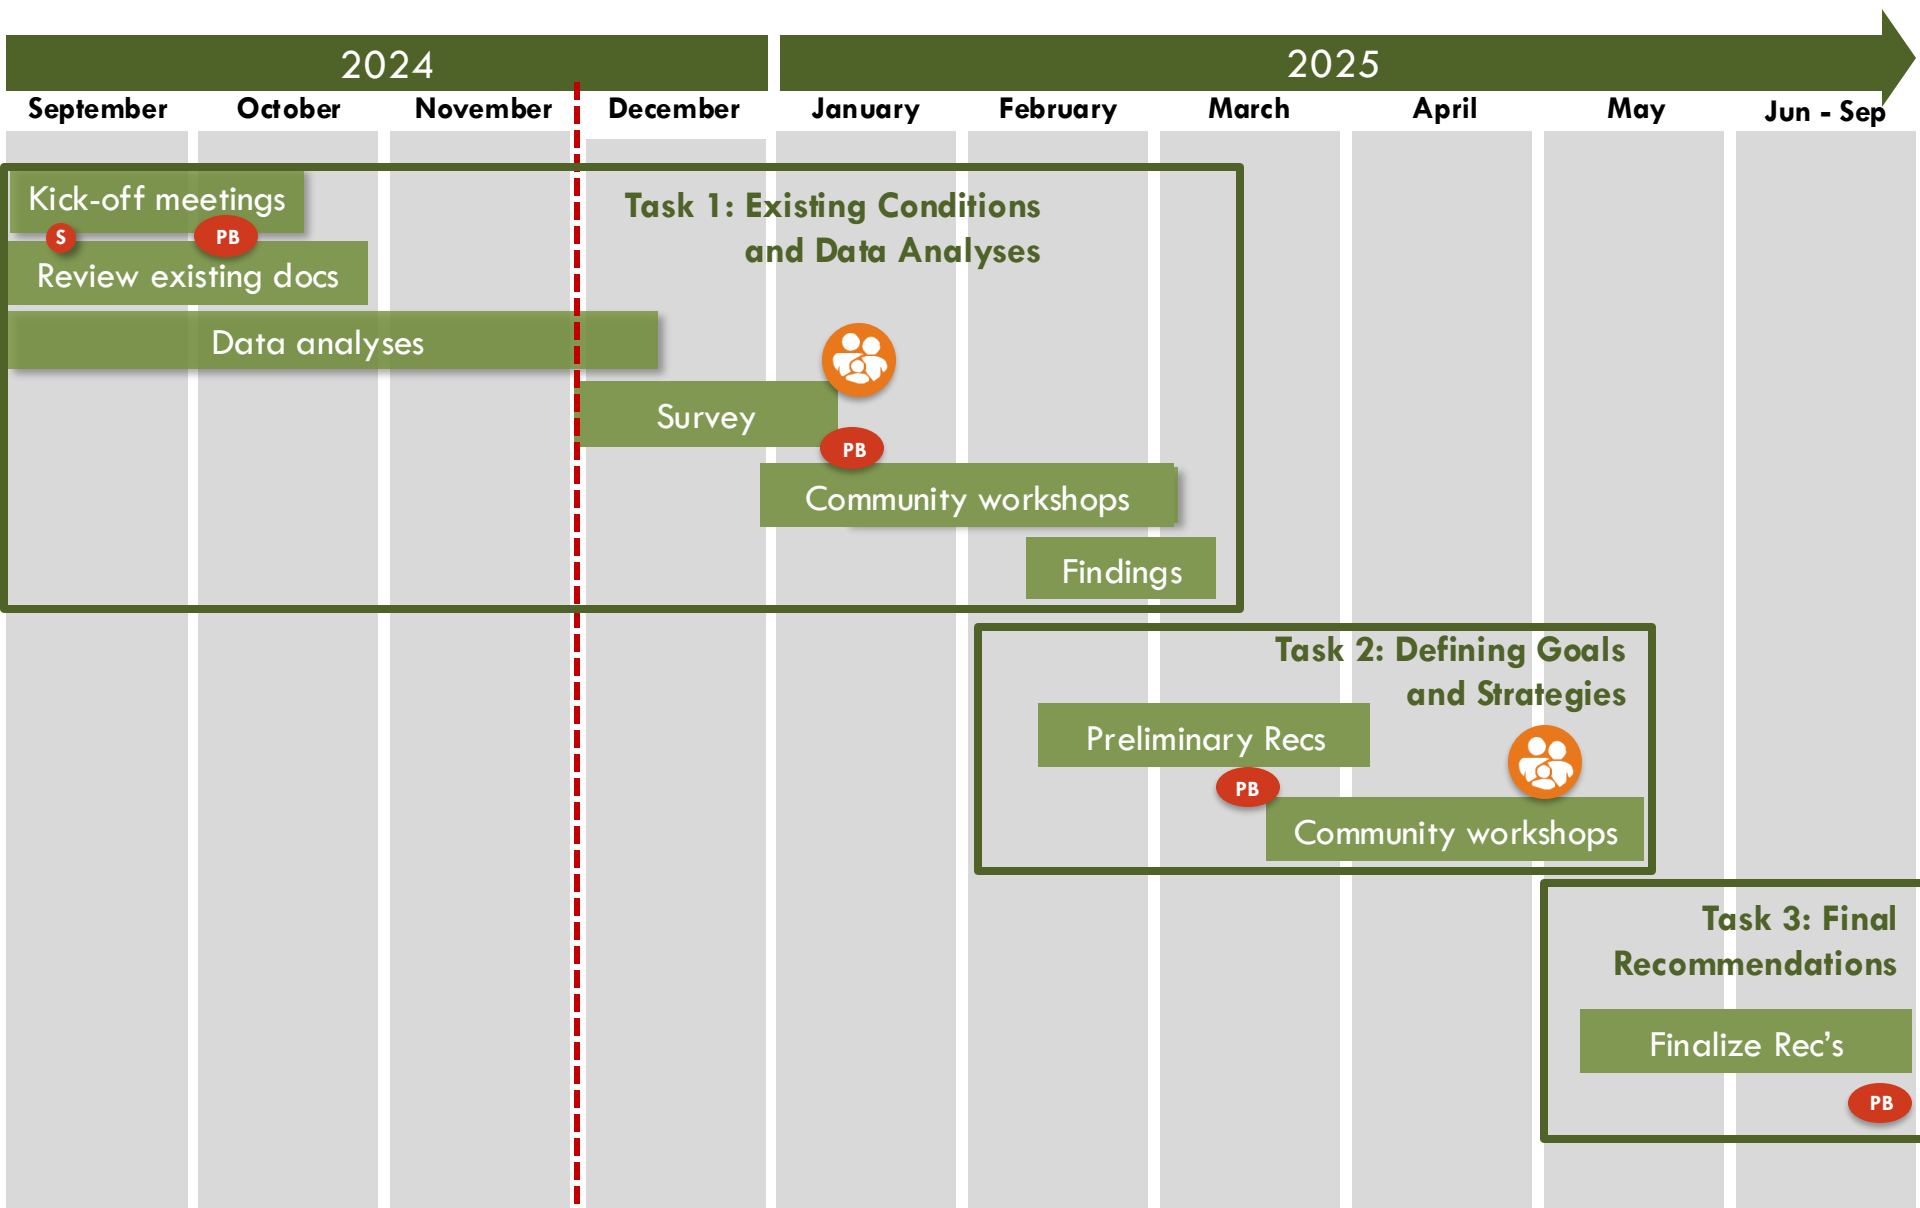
2024

2025

September October November December January February March April May Jun - Sep

Kick-off meetings

S PB

Review existing docs

Data analyses

Task 1: Existing Conditions and Data Analyses

Survey

PB

Community workshops

Findings

Task 2: Defining Goals and Strategies

Preliminary Recs

PB

Community workshops

Task 3: Final Recommendations

Finalize Rec's

PB